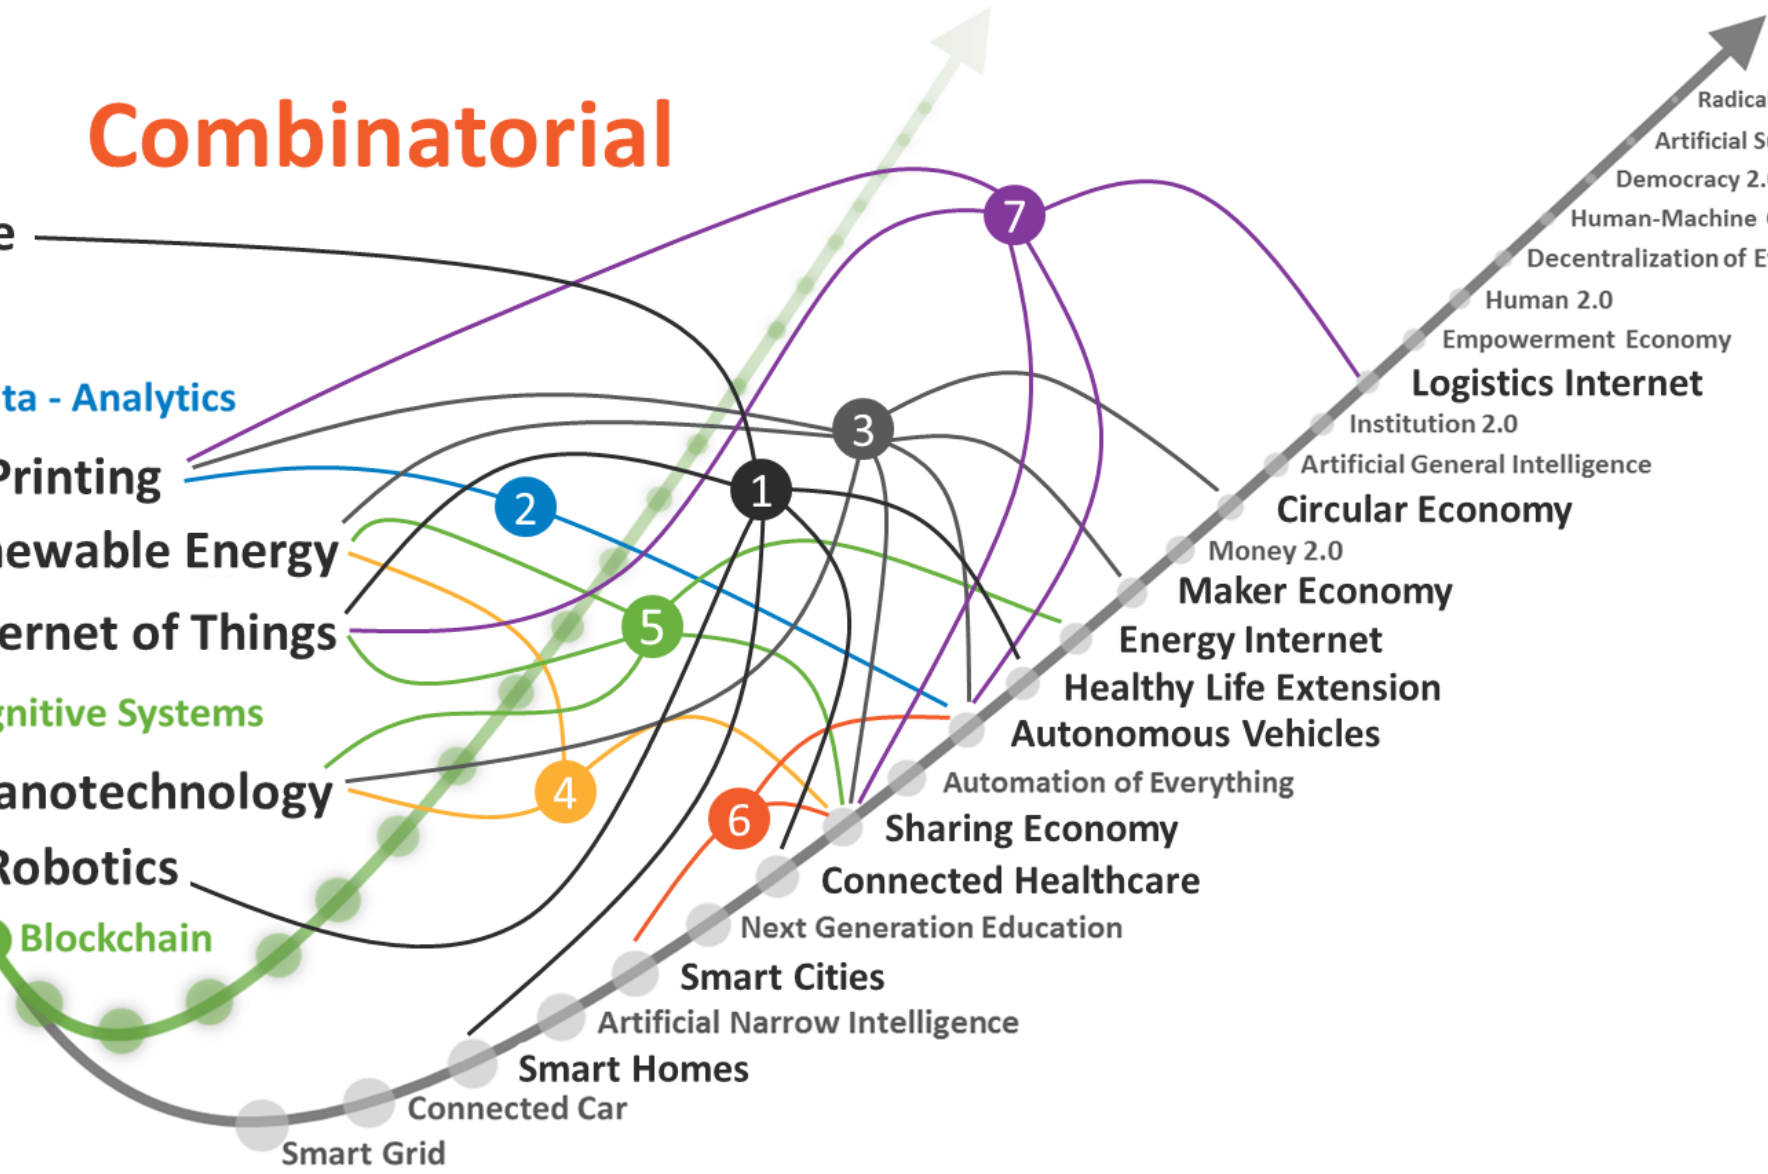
Combinatorial

e

ta - Analytics

Printing

newable Energy

ernet of Things

gnitive Systems

anotechnology

Robotics

Blockchain

1

2

3

4

5

6

7

Radica

Artificial S

Democracy 2.

Human-Machine

Decentralization of E

Human 2.0

Empowerment Economy

Logistics Internet

Institution 2.0

Artificial General Intelligence

Circular Economy

Money 2.0

Maker Economy

Energy Internet

Healthy Life Extension

Autonomous Vehicles

Automation of Everything

Sharing Economy

Connected Healthcare

Next Generation Education

Smart Cities

Artificial Narrow Intelligence

Smart Homes

Connected Car

Smart Grid